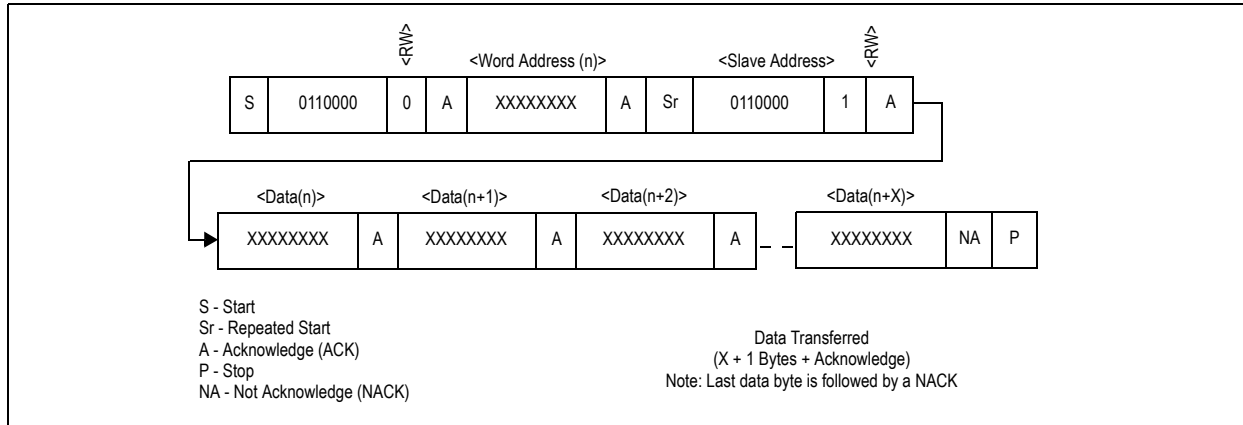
<RW>

<Word Address (n)>

<Slave Address>

<RW>

S | 0110000 | 0 | A | XXXXXXXX | A | Sr | 0110000 | 1 | A

<Data(n)>

<Data(n+1)>

<Data(n+2)>

<Data(n+X)>

XXXXXXXX | A | XXXXXXXX | A | XXXXXXXX | A | XXXXXXXX | NA | P

S - Start
Sr - Repeated Start
A - Acknowledge (ACK)
P - Stop
NA - Not Acknowledge (NACK)

Data Transferred
(X + 1 Bytes + Acknowledge)
Note: Last data byte is followed by a NACK